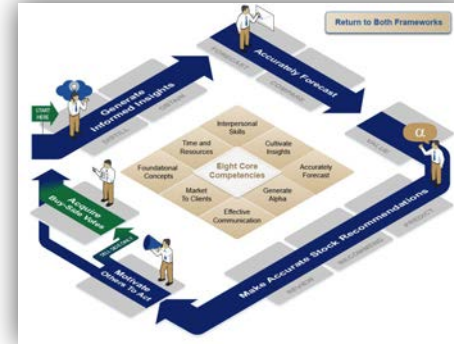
Return to Both Frameworks

Generate Informed Insights

Accurately Forecast

START HERE

Make Accurate Stock Recommendations

Motivate Others To Act

Acquire Buy-Side Votes

Interpersonal Skills

Time and Resources

Cultivate Insights

Eight Core Competencies

Foundational Concepts

Accurately Forecast

Market To Clients

Generate Alpha

Effective Communication

$\alpha$

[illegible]